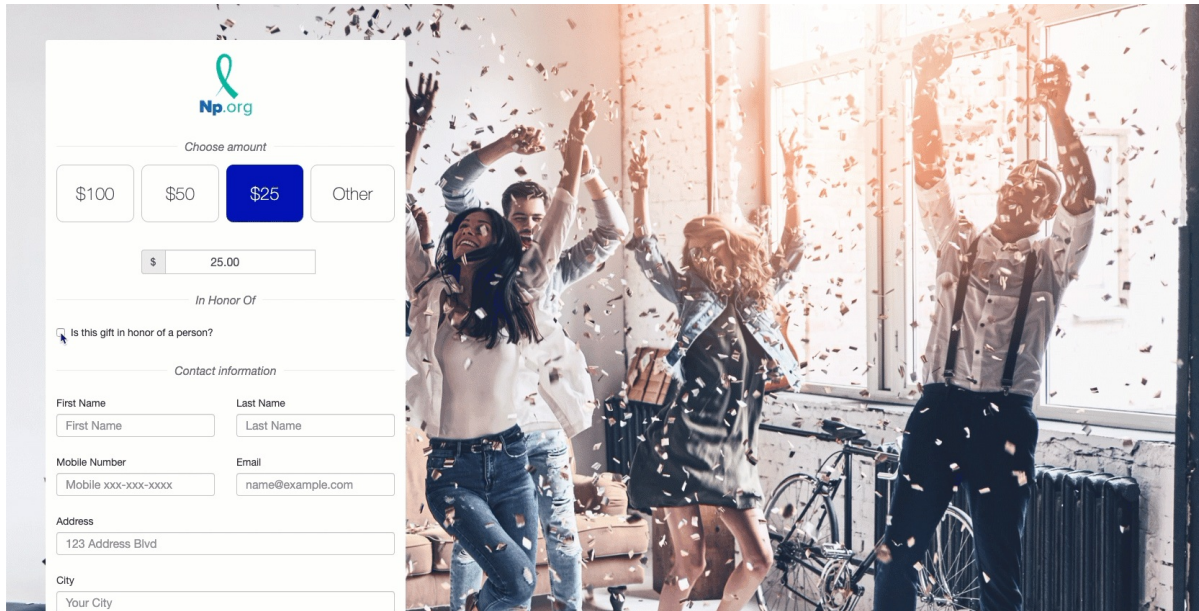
Np.org

Choose amount

$100 $50 $25 Other

$ 25.00

In Honor Of

Is this gift in honor of a person?

Contact information

First Name
First Name

Last Name
Last Name

Mobile Number
Mobile xxx-xxx-xxxx

Email
name@example.com

Address
123 Address Blvd

City
Your City